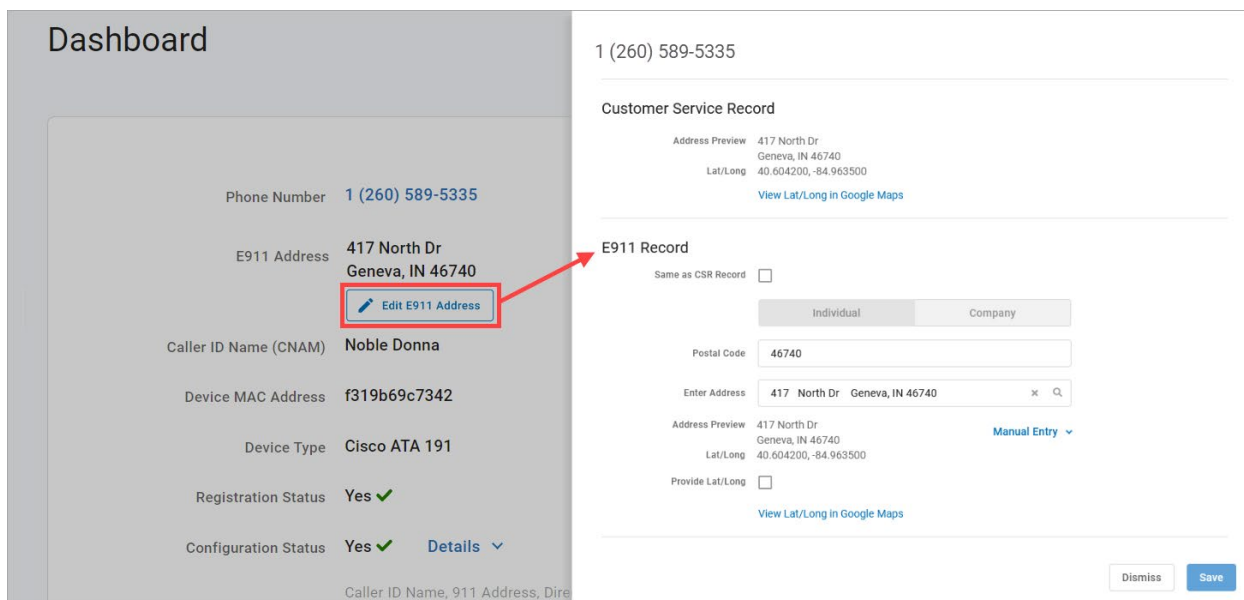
Dashboard

Phone Number 1 (260) 589-5335

E911 Address 417 North Dr
Geneva, IN 46740

Edit E911 Address

Caller ID Name (CNAM) Noble Donna

Device MAC Address f319b69c7342

Device Type Cisco ATA 191

Registration Status Yes ✔

Configuration Status Yes ✔ Details

Caller ID Name, 911 Address, Dire

1 (260) 589-5335

Customer Service Record

Address Preview 417 North Dr
Geneva, IN 46740
Lat/Long 40.604200, -84.963500

View Lat/Long in Google Maps

E911 Record

Same as CSR Record

| Individual | Company |
|---|---|

Postal Code 46740

Enter Address 417 North Dr Geneva, IN 46740

Address Preview 417 North Dr
Geneva, IN 46740
Lat/Long 40.604200, -84.963500

Manual Entry

Provide Lat/Long

View Lat/Long in Google Maps

Dismiss Save